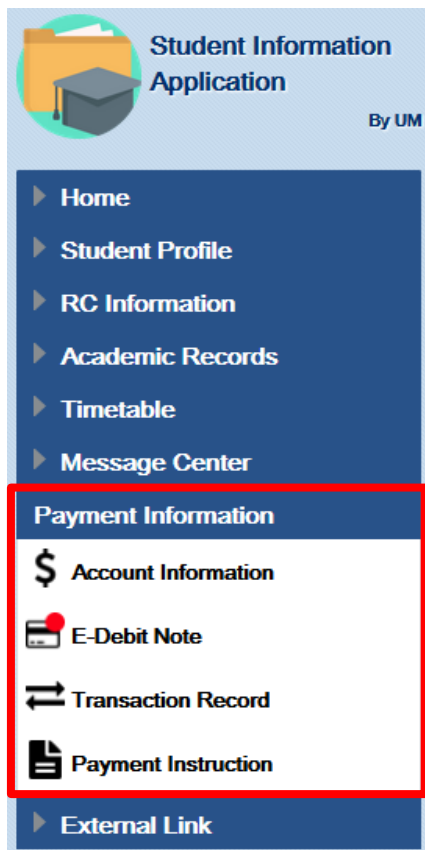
Student Information Application

By UM

Home

Student Profile

RC Information

Academic Records

Timetable

Message Center

Payment Information

$ Account Information

E-Debit Note

Transaction Record

Payment Instruction

External Link